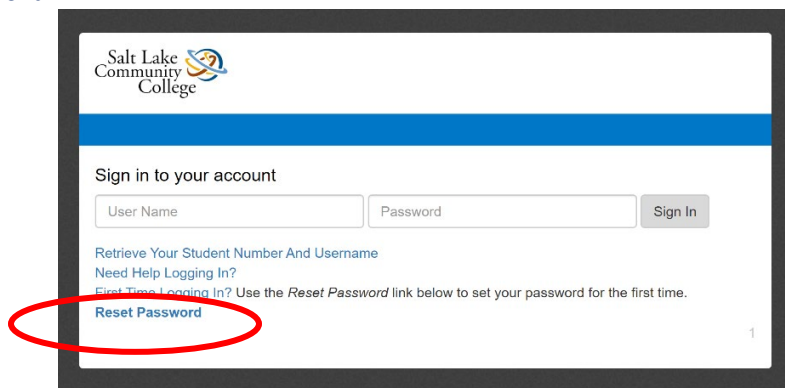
Salt Lake Community College

Sign in to your account

User Name

Password

Sign In

Retrieve Your Student Number And Username
Need Help Logging In?
First Time Logging In? Use the *Reset Password* link below to set your password for the first time.
Reset Password

1